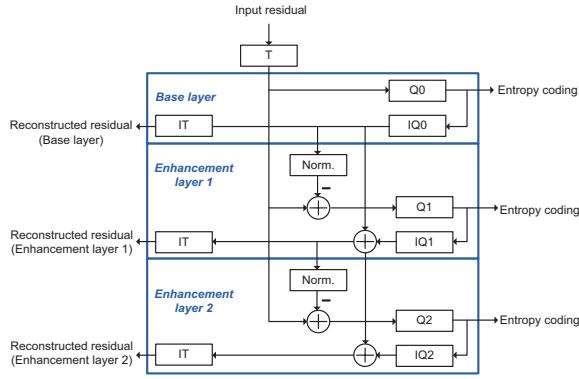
Input residual

T

Base layer

Q0

Entropy coding

Reconstructed residual (Base layer)

IT

IQ0

Enhancement layer 1

Norm.

–

Q1

Entropy coding

Reconstructed residual (Enhancement layer 1)

IT

IQ1

Enhancement layer 2

Norm.

–

Q2

Entropy coding

Reconstructed residual (Enhancement layer 2)

IT

IQ2